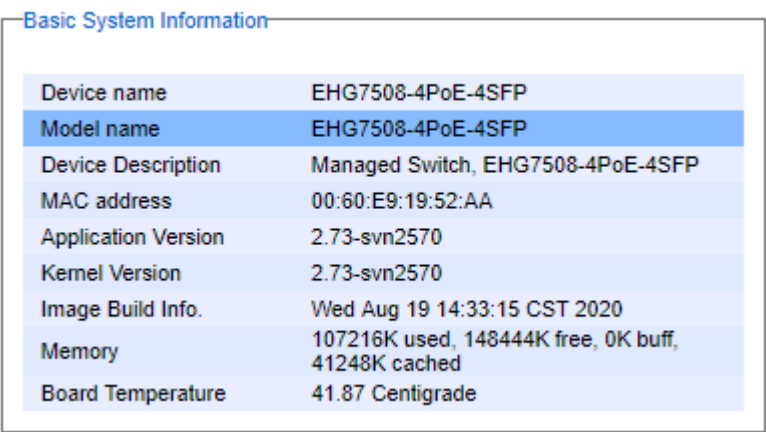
Basic System Information

| | |
|---|---|
| Device name | EHG7508-4PoE-4SFP |
| Model name | EHG7508-4PoE-4SFP |
| Device Description | Managed Switch, EHG7508-4PoE-4SFP |
| MAC address | 00:60:E9:19:52:AA |
| Application Version | 2.73-svn2570 |
| Kernel Version | 2.73-svn2570 |
| Image Build Info. | Wed Aug 19 14:33:15 CST 2020 |
| Memory | 107216K used, 148444K free, 0K buff, 41248K cached |
| Board Temperature | 41.87 Centigrade |